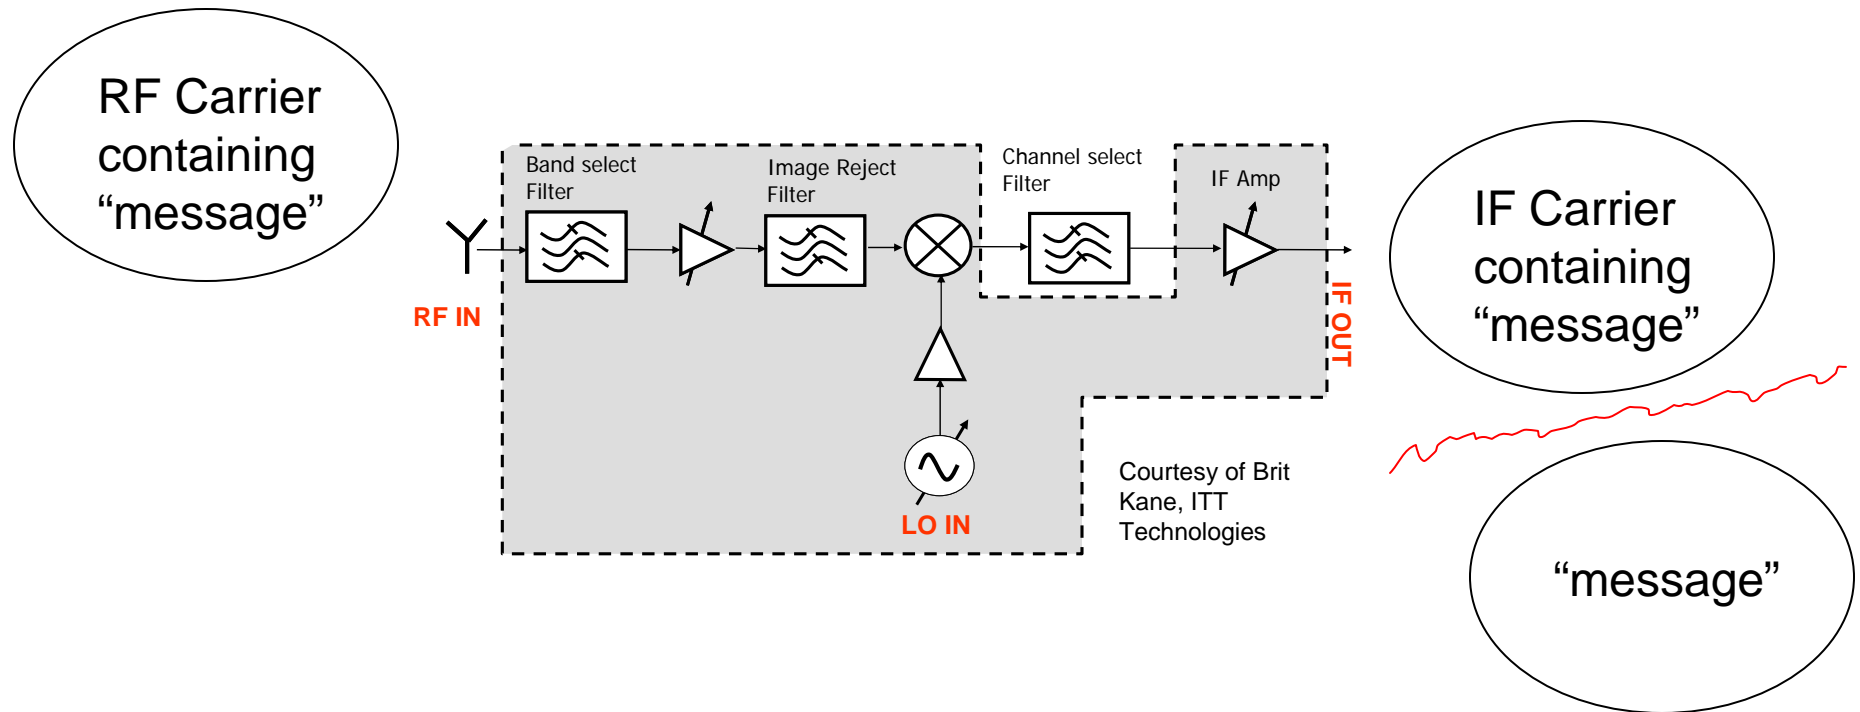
RF Carrier containing “message”

Band select Filter

Image Reject Filter

Channel select Filter

IF Amp

RF IN

IF OUT

LO IN

Courtesy of Brit Kane, ITT Technologies

IF Carrier containing “message”

“message”